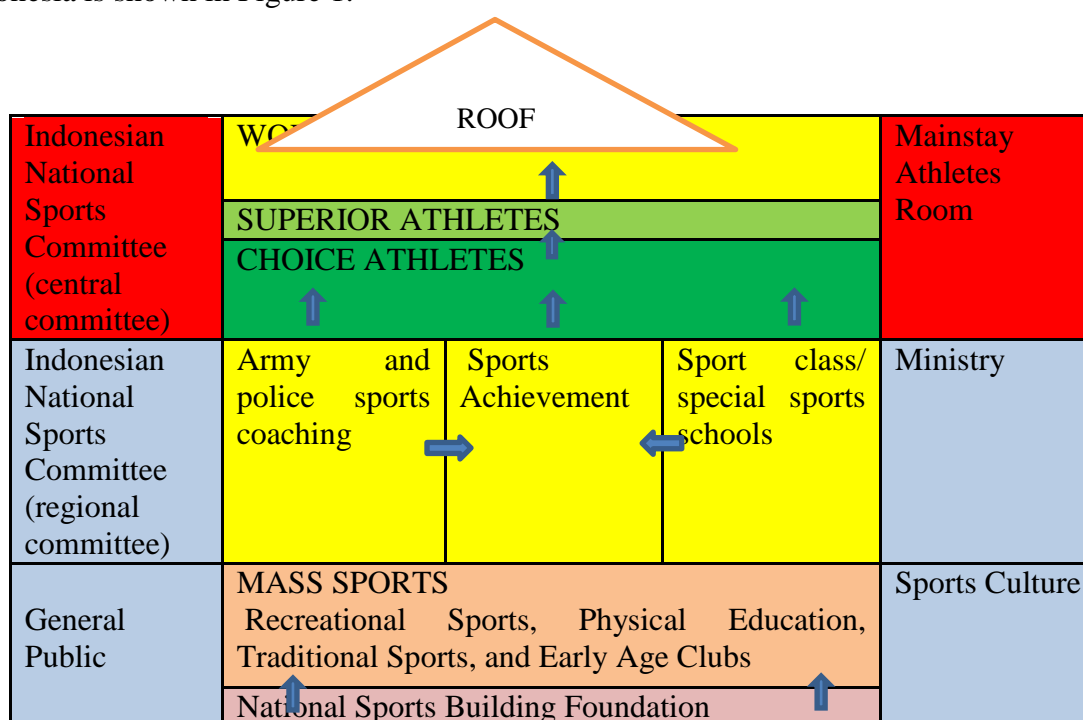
onesia is shown in Figure 1.

ROOF

| Indonesian National Sports Committee (central committee) | WO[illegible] | | | Mainstay Athletes Room |
|---|---|---|---|---|
| | SUPERIOR ATHLETES | | | |
| | CHOICE ATHLETES | | | |
| Indonesian National Sports Committee (regional committee) | Army and police sports coaching | Sports Achievement | Sport class/ special sports schools | Ministry |
| General Public | MASS SPORTS Recreational Sports, Physical Education, Traditional Sports, and Early Age Clubs | | | Sports Culture |
| | National Sports Building Foundation | | | |